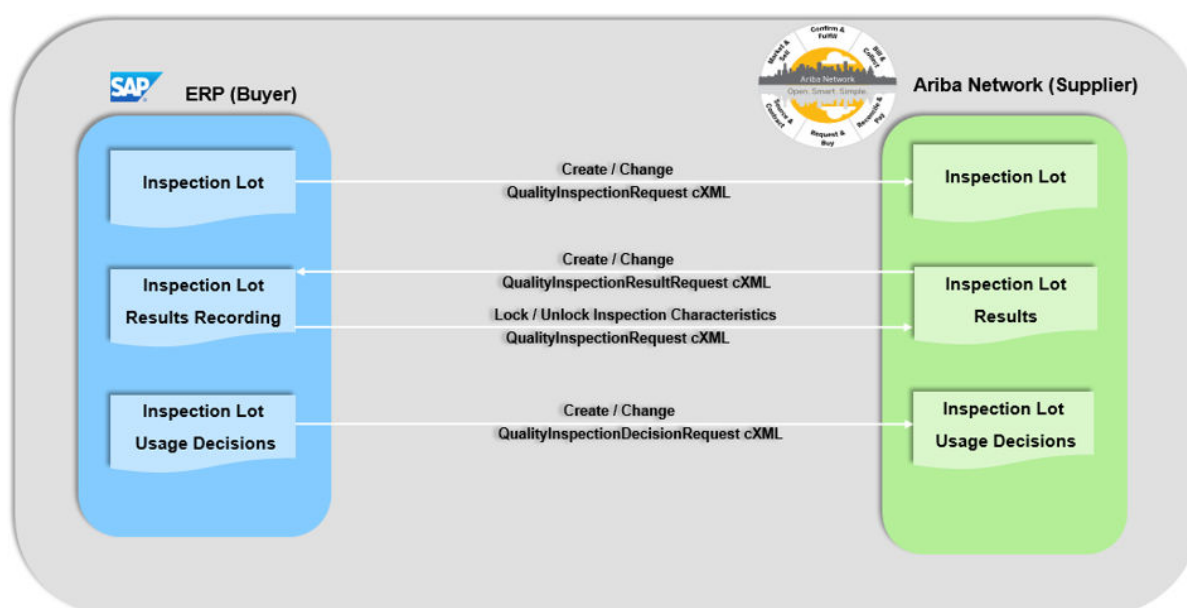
SAP ERP (Buyer)

Ariba Network
Open. Smart. Simple.
Confirm & Fulfill
Bill & Collect
Reconcile & Pay
Request & Buy
Source & Contract
Market & Sell

Ariba Network (Supplier)

Inspection Lot

Create / Change
QualityInspectionRequest cXML

Inspection Lot

Create / Change
QualityInspectionResultRequest cXML

Inspection Lot
Results Recording

Lock / Unlock Inspection Characteristics
QualityInspectionRequest cXML

Inspection Lot
Results

Inspection Lot
Usage Decisions

Create / Change
QualityInspectionDecisionRequest cXML

Inspection Lot
Usage Decisions